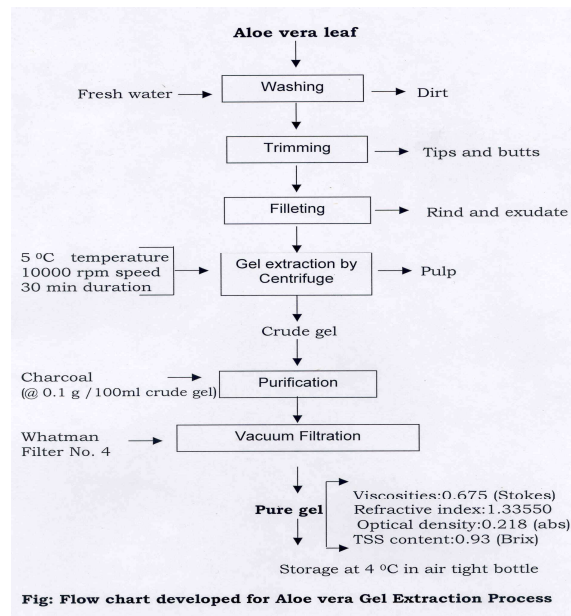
Aloe vera leaf

Fresh water

Washing

Dirt

Trimming

Tips and butts

Filleting

Rind and exudate

5 ºC temperature
10000 rpm speed
30 min duration

Gel extraction by Centrifuge

Pulp

Crude gel

Charcoal
(@ 0.1 g / 100ml crude gel)

Purification

Whatman Filter No. 4

Vacuum Filtration

Pure gel

Viscosities:0.675 (Stokes)
Refractive index:1.33550
Optical density:0.218 (abs)
TSS content:0.93 (Brix)

Storage at 4 ºC in air tight bottle

Fig: Flow chart developed for Aloe vera Gel Extraction Process